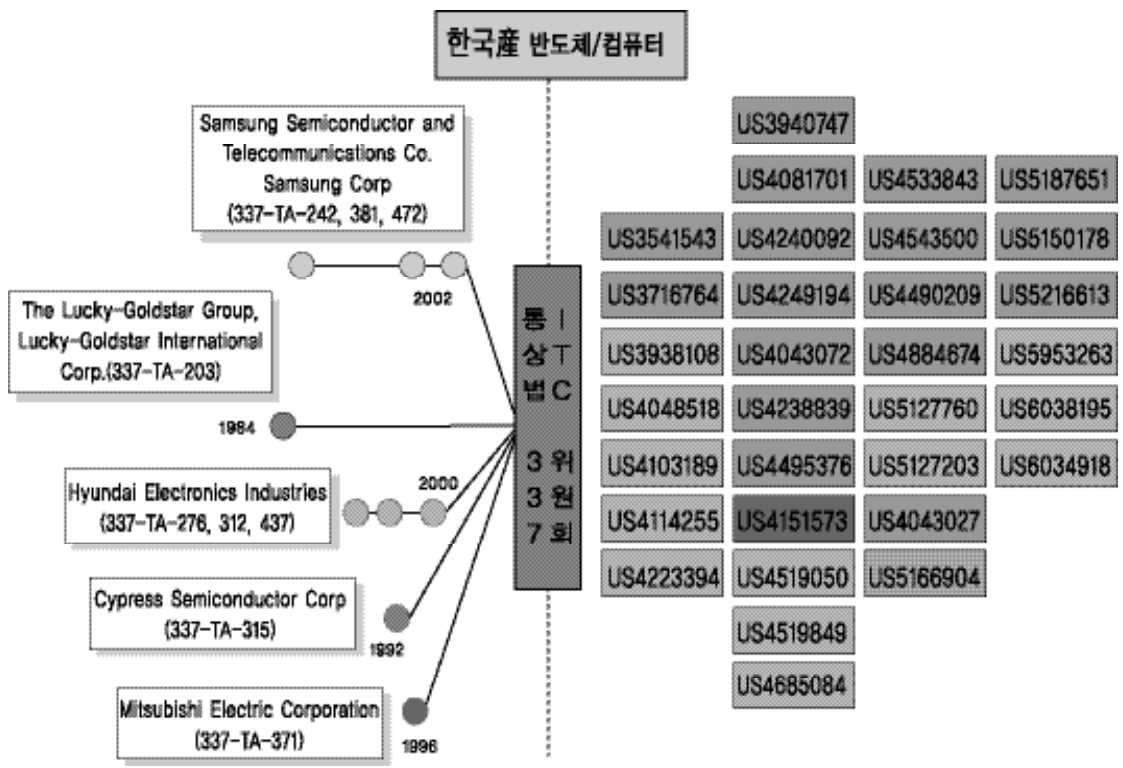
한국産 반도체/컴퓨터

Samsung Semiconductor and Telecommunications Co. Samsung Corp (337-TA-242, 381, 472)

2002

The Lucky-Goldstar Group, Lucky-Goldstar International Corp.(337-TA-203)

1984

Hyundai Electronics Industries (337-TA-276, 312, 437)

2000

Cypress Semiconductor Corp (337-TA-315)

1992

Mitsubishi Electric Corporation (337-TA-371)

1996

통상법 337

ITC 위원회

| | US3940747 | | |
|---|---|---|---|
| | US4081701 | US4533843 | US5187651 |
| US3541543 | US4240092 | US4543500 | US5150178 |
| US3716764 | US4249194 | US4490209 | US5216613 |
| US3938108 | US4043072 | US4884674 | US5953263 |
| US4048518 | US4238839 | US5127760 | US6038195 |
| US4103189 | US4495376 | US5127203 | US6034918 |
| US4114255 | US4151573 | US4043027 | |
| US4223394 | US4519050 | US5166904 | |
| | US4519849 | | |
| | US4685084 | | |